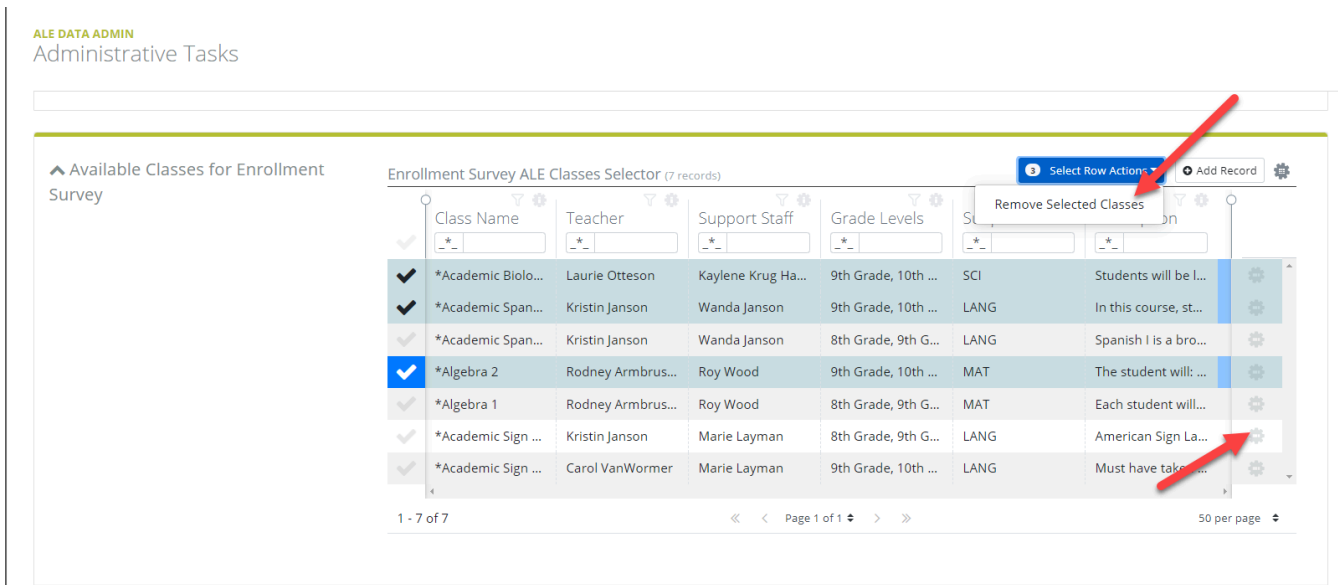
ALE DATA ADMIN
Administrative Tasks

Available Classes for Enrollment Survey

Enrollment Survey ALE Classes Selector (7 records)

3 Select Row Actions
Add Record
Remove Selected Classes

| Class Name | Teacher | Support Staff | Grade Levels | Su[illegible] | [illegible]ion |
|---|---|---|---|---|---|
| \_\*\_ | \_\*\_ | \_\*\_ | \_\*\_ | \_\*\_ | \_\*\_ |
| \*Academic Biolo... | Laurie Otteson | Kaylene Krug Ha... | 9th Grade, 10th ... | SCI | Students will be l... |
| \*Academic Span... | Kristin Janson | Wanda Janson | 9th Grade, 10th ... | LANG | In this course, st... |
| \*Academic Span... | Kristin Janson | Wanda Janson | 8th Grade, 9th G... | LANG | Spanish I is a bro... |
| \*Algebra 2 | Rodney Armbrus... | Roy Wood | 9th Grade, 10th ... | MAT | The student will: ... |
| \*Algebra 1 | Rodney Armbrus... | Roy Wood | 8th Grade, 9th G... | MAT | Each student will... |
| \*Academic Sign ... | Kristin Janson | Marie Layman | 8th Grade, 9th G... | LANG | American Sign La... |
| \*Academic Sign ... | Carol VanWormer | Marie Layman | 9th Grade, 10th ... | LANG | Must have take... |

1 - 7 of 7
Page 1 of 1
50 per page